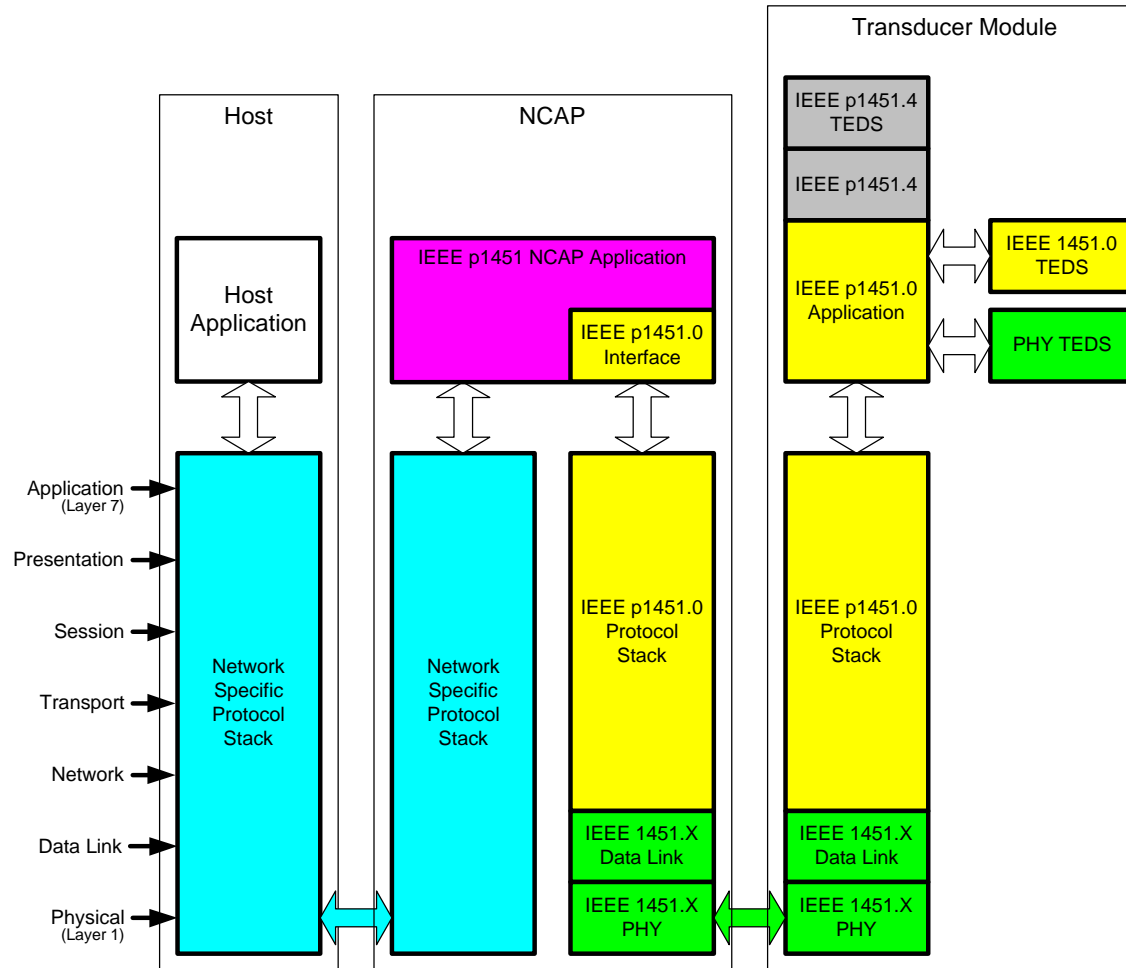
Transducer Module

Host

NCAP

IEEE p1451.4 TEDS

IEEE p1451.4

Host Application

IEEE p1451 NCAP Application

IEEE p1451.0 Interface

IEEE p1451.0 Application

IEEE 1451.0 TEDS

PHY TEDS

Application (Layer 7)

Presentation

Session

Transport

Network

Data Link

Physical (Layer 1)

Network Specific Protocol Stack

Network Specific Protocol Stack

IEEE p1451.0 Protocol Stack

IEEE p1451.0 Protocol Stack

IEEE 1451.X Data Link

IEEE 1451.X Data Link

IEEE 1451.X PHY

IEEE 1451.X PHY